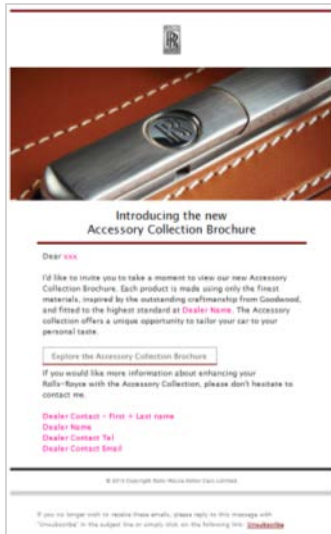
RR

Introducing the new
Accessory Collection Brochure

Dear xxx

I'd like to invite you to take a moment to view our new Accessory Collection Brochure. Each product is made using only the finest materials, inspired by the outstanding craftmanship from Goodwood, and fitted to the highest standard at Dealer Name. The Accessory collection offers a unique opportunity to tailor your car to your personal taste.

Explore the Accessory Collection Brochure

If you would like more information about enhancing your Rolls-Royce with the Accessory Collection, please don't hesitate to contact me.

Dealer Contact - First + Last name
Dealer Name
Dealer Contact Tel
Dealer Contact Email

© 2015 Copyright Rolls-Royce Motor Cars Limited

If you no longer wish to receive these emails, please reply to this message with "Unsubscribe" in the subject line or simply click on the following link: Unsubscribe